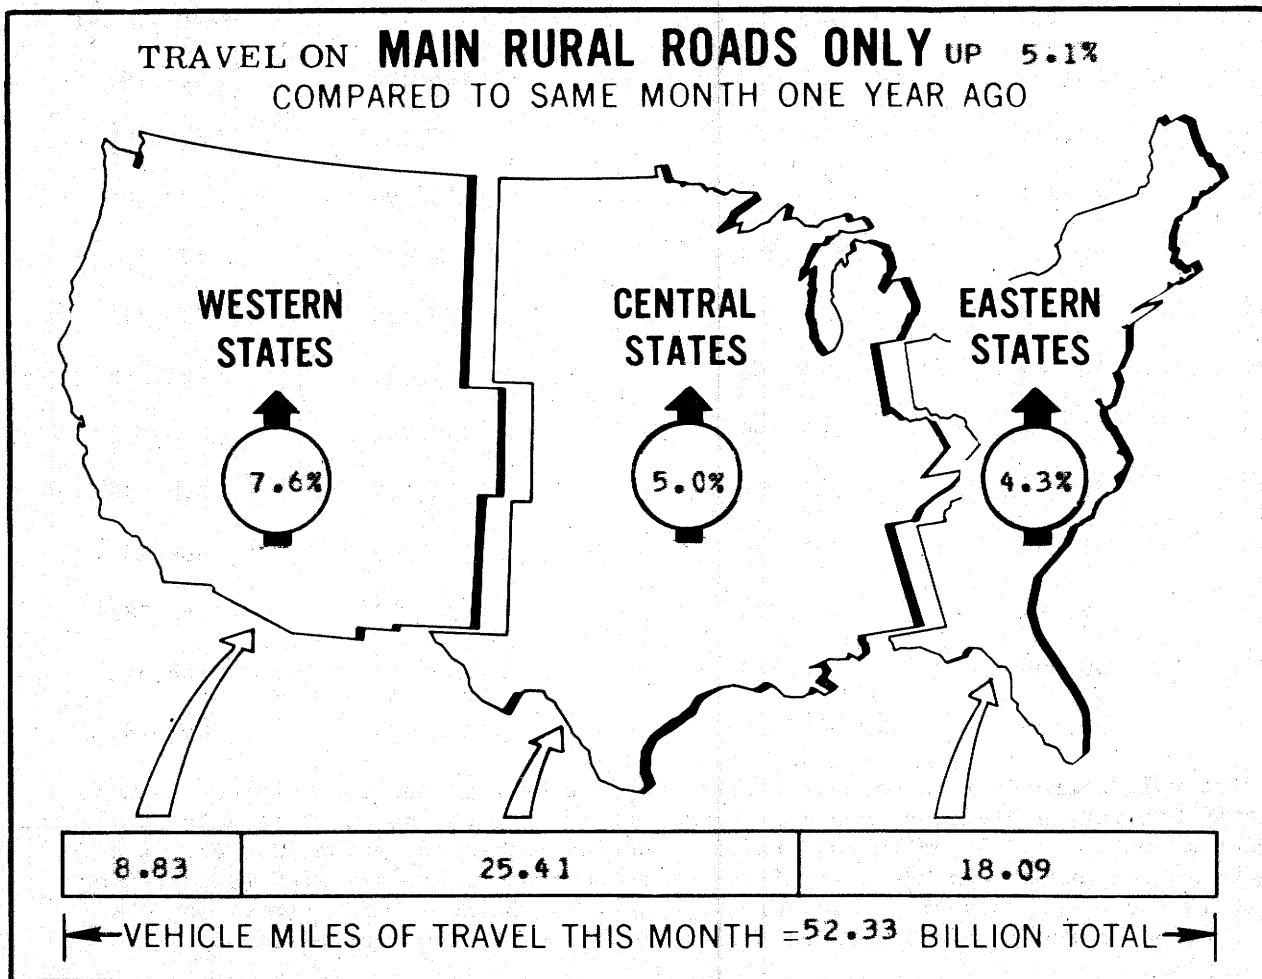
TRAVEL ON MAIN RURAL ROADS ONLY UP 5.1%
COMPARED TO SAME MONTH ONE YEAR AGO

WESTERN STATES

7.6%

CENTRAL STATES

5.0%

EASTERN STATES

4.3%

| 8.83 | 25.41 | 18.09 |
|---|---|---|

VEHICLE MILES OF TRAVEL THIS MONTH = 52.33 BILLION TOTAL